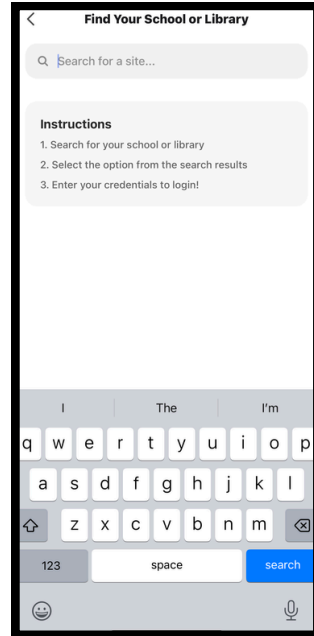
Find Your School or Library

Search for a site...

Instructions
1. Search for your school or library
2. Select the option from the search results
3. Enter your credentials to login!

I The I'm

q w e r t y u i o p
a s d f g h j k l
z x c v b n m
123 space search